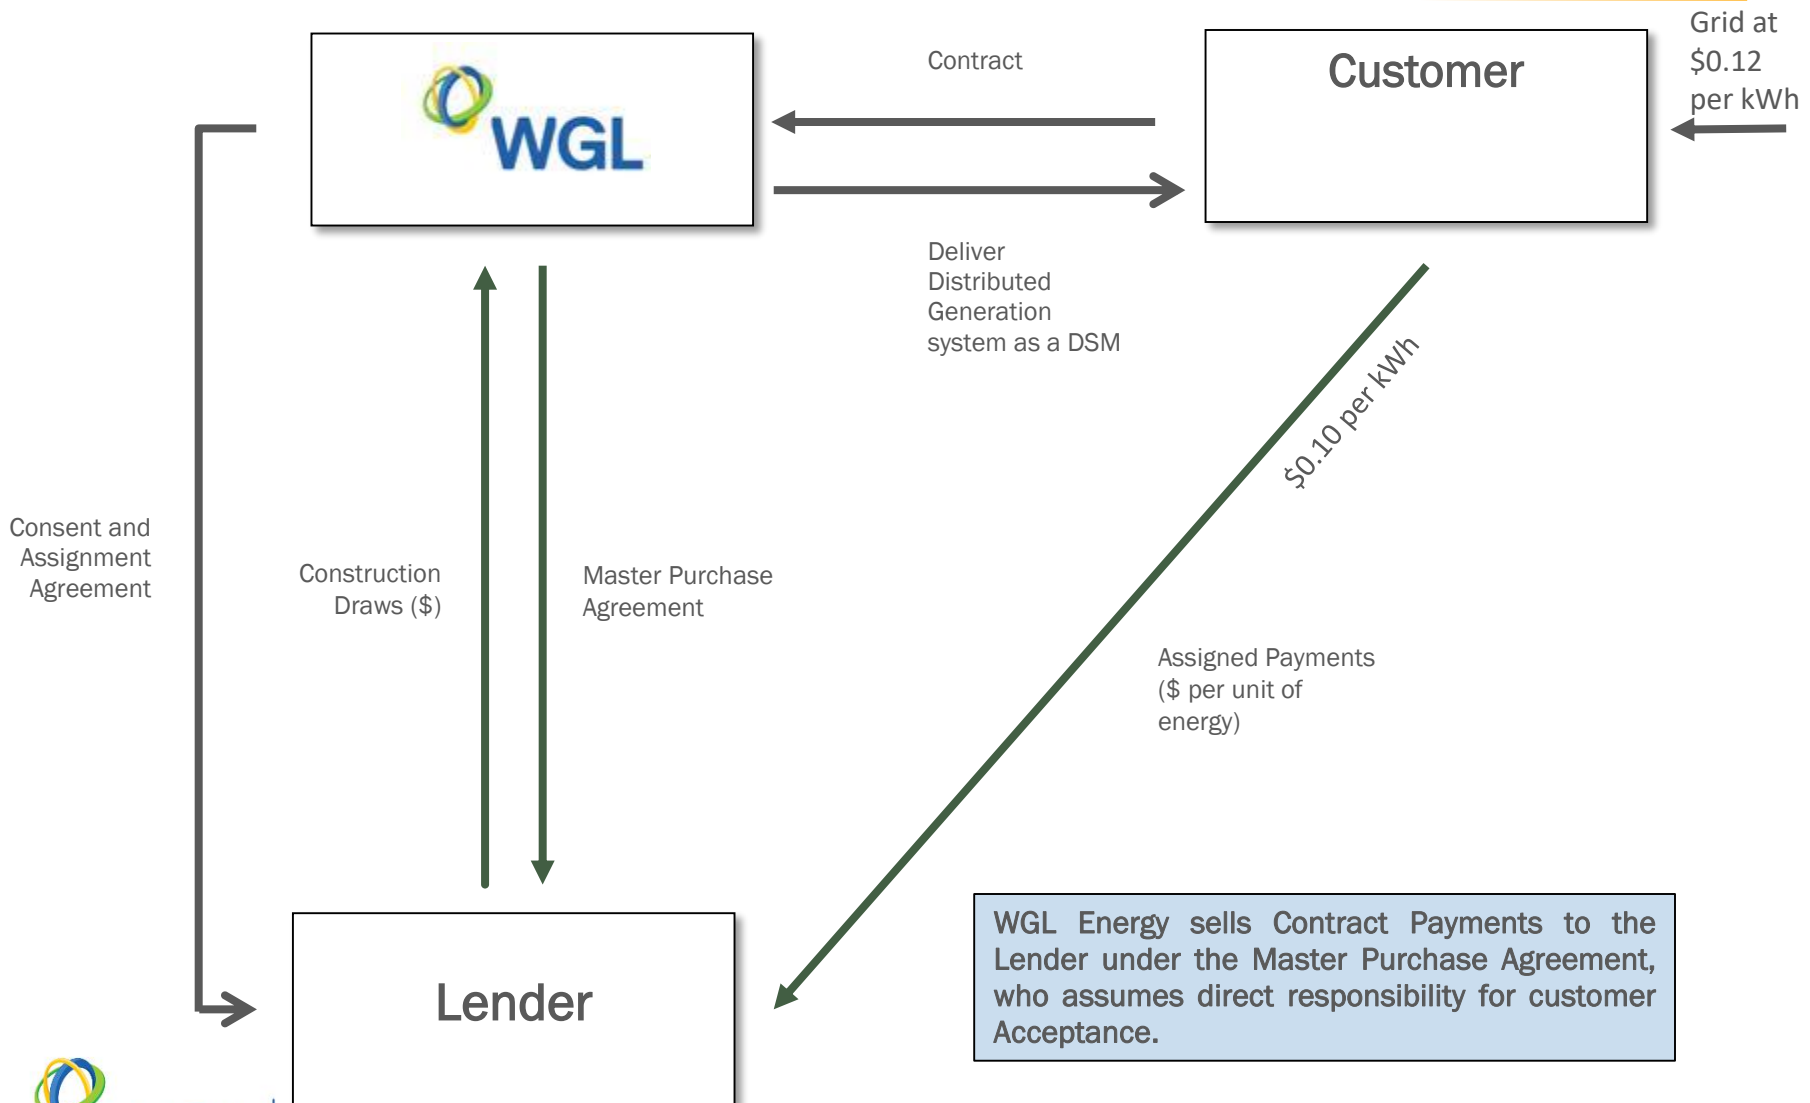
WGL

Contract

Customer

Grid at $0.12 per kWh

Deliver Distributed Generation system as a DSM

$0.10 per kWh

Consent and Assignment Agreement

Construction Draws ($)

Master Purchase Agreement

Assigned Payments ($ per unit of energy)

Lender

WGL Energy sells Contract Payments to the Lender under the Master Purchase Agreement, who assumes direct responsibility for customer Acceptance.